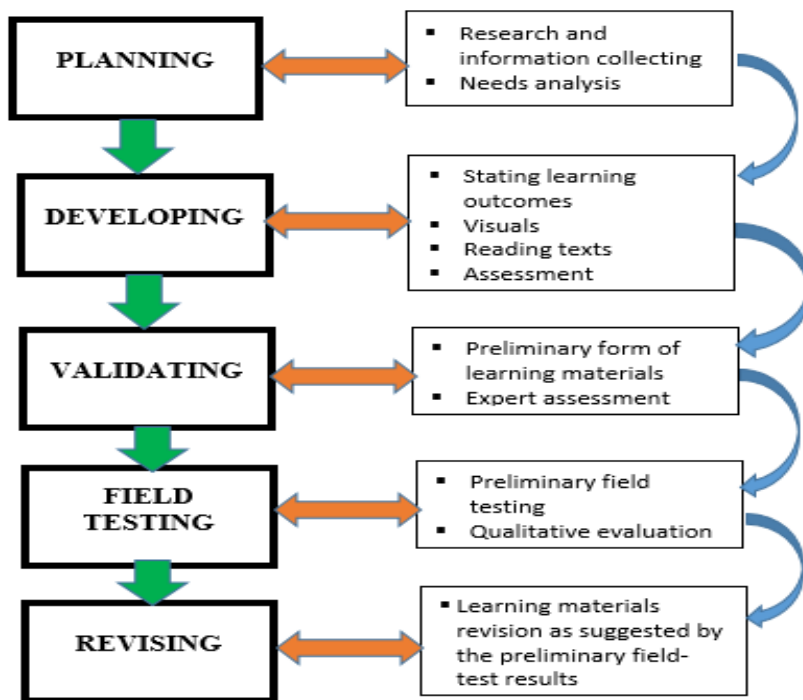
PLANNING

- Research and information collecting
- Needs analysis

DEVELOPING

- Stating learning outcomes
- Visuals
- Reading texts
- Assessment

VALIDATING

- Preliminary form of learning materials
- Expert assessment

FIELD TESTING

- Preliminary field testing
- Qualitative evaluation

REVISING

- Learning materials revision as suggested by the preliminary field-test results